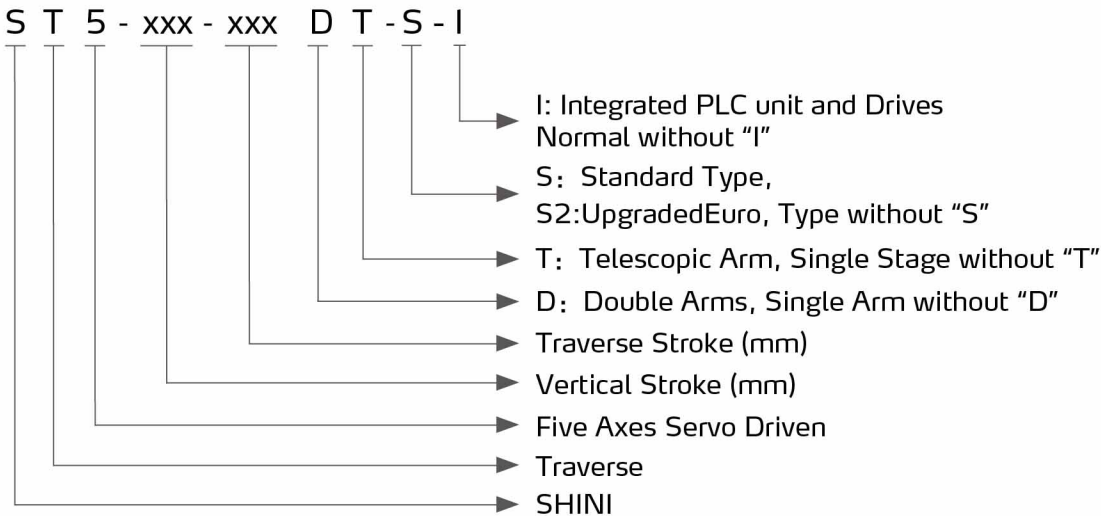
S T 5 - xxx - xxx D T - S - I

I: Integrated PLC unit and Drives
Normal without “I”

S：Standard Type,
S2:UpgradedEuro, Type without “S”

T：Telescopic Arm, Single Stage without “T”

D：Double Arms, Single Arm without “D”

Traverse Stroke (mm)

Vertical Stroke (mm)

Five Axes Servo Driven

Traverse

SHINI